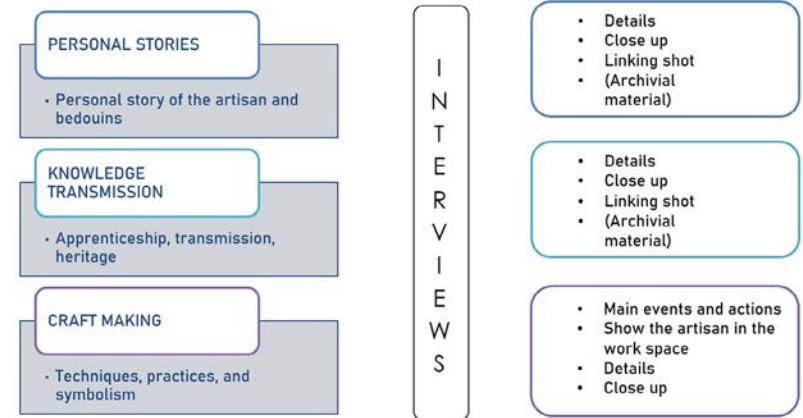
PERSONAL STORIES

· Personal story of the artisan and bedouins

KNOWLEDGE TRANSMISSION

· Apprenticeship, transmission, heritage

CRAFT MAKING

· Techniques, practices, and symbolism

INTERVIEWS

- Details
- Close up
- Linking shot
- (Archivial material)

- Details
- Close up
- Linking shot
- (Archivial material)

- Main events and actions
- Show the artisan in the work space
- Details
- Close up